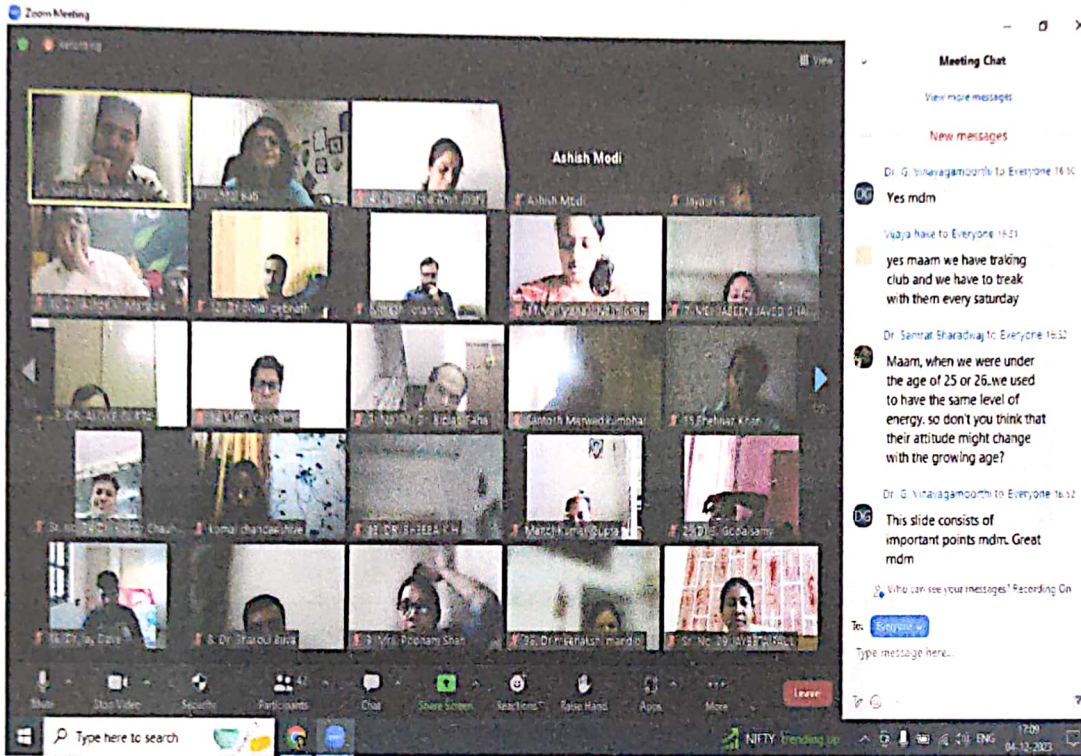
Zoom Meeting

Recording

View

Ashish Modi

Ashish Modi

Jayasri

Meeting Chat

View more messages

New messages

Dr. G. Vinayagamoorthi to Everyone 16:50

Yes mdm

Vijaya hake to Everyone 16:51

yes maam we have traking club and we have to treak with them every saturday

Dr. Samrat Bharadwaj to Everyone 16:52

Maam, when we were under the age of 25 or 26..we used to have the same level of energy. so don't you think that their attitude might change with the growing age?

Dr. G. Vinayagamoorthi to Everyone 16:52

This slide consists of important points mdm. Great mdm

Who can see your messages? Recording On

To: Everyone

Type message here...

Santosh Marwadi kumbhar

Shehnaz Khan

komal chandak hiwe

Manoj Kumar Gupta

Gopalsamy

Mute

Stop Video

Security

Participants 42

Chat

Share Screen

Reactions

Raise Hand

Apps

More

Leave

Type here to search

NIFTY Trending up

ENG

17:09
04-12-2023